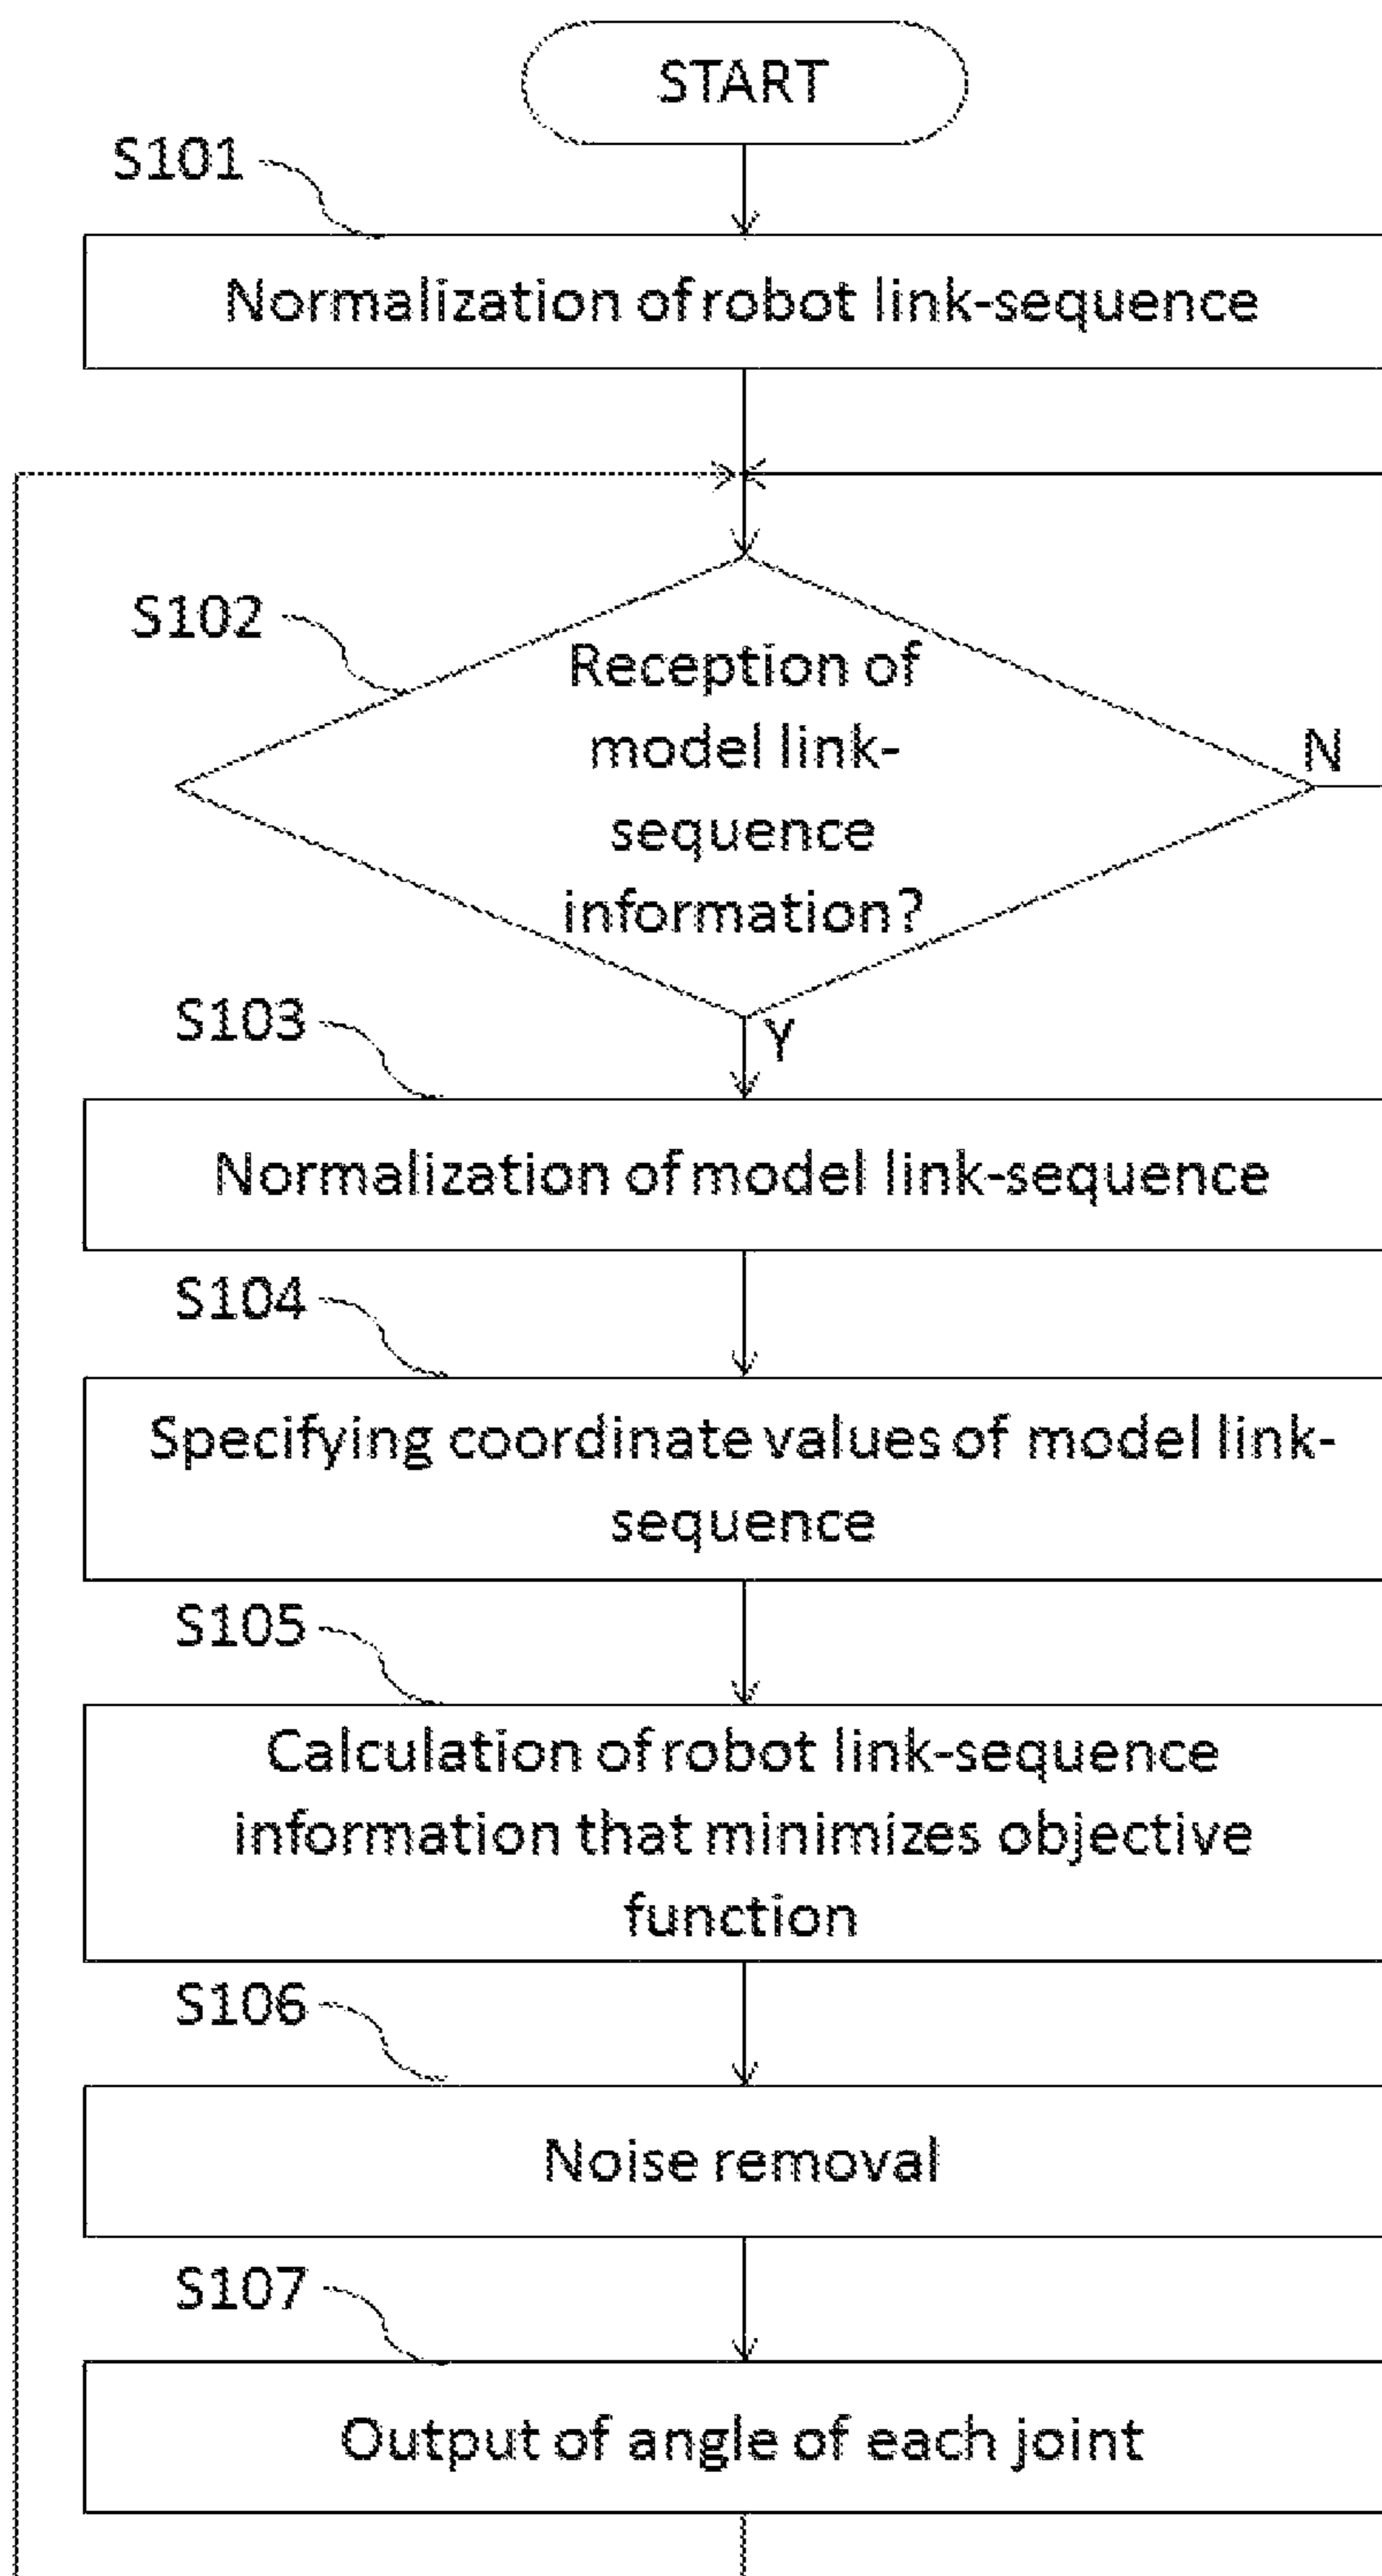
START

S101

Normalization of robot link-sequence

S102

Reception of model link-sequence information?

N

Y

S103

Normalization of model link-sequence

S104

Specifying coordinate values of model link-sequence

S105

Calculation of robot link-sequence information that minimizes objective function

S106

Noise removal

S107

Output of angle of each joint